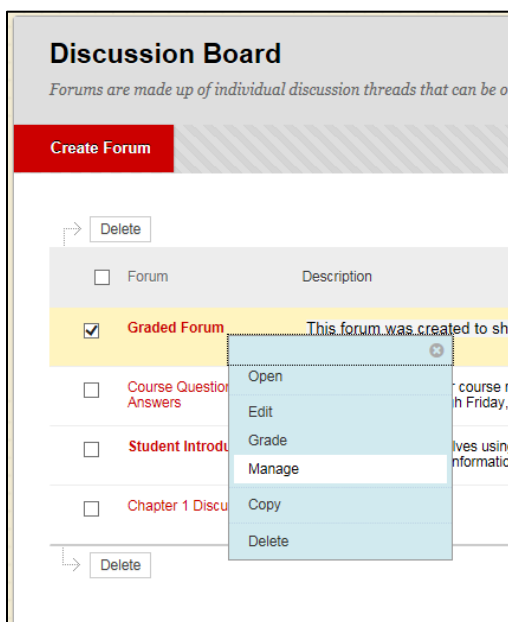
Discussion Board

Forums are made up of individual discussion threads that can be o

Create Forum

Delete

| | Forum | Description |
|---|---|---|
| ☑ | Graded Forum | This forum was created to sh |
| ☐ | Course Question Answers | r course r h Friday, |
| ☐ | Student Introdu | lves usin nformatio |
| ☐ | Chapter 1 Discu | |

Open
Edit
Grade
Manage
Copy
Delete

Delete